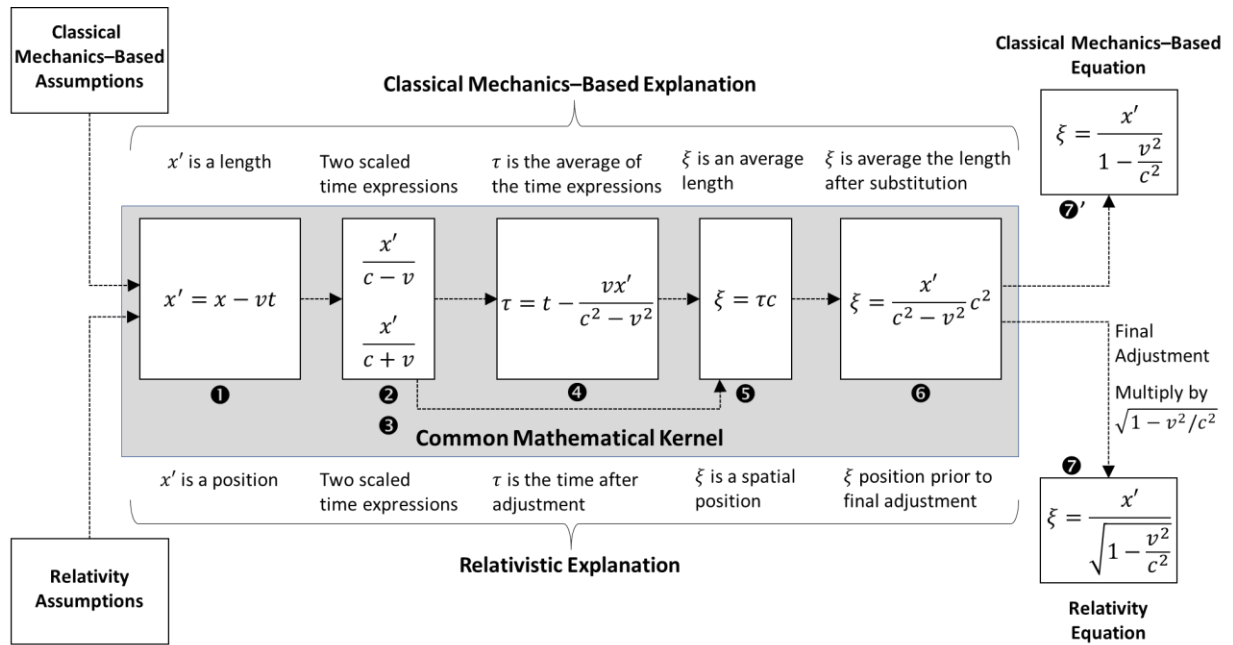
Classical Mechanics–Based Assumptions

Classical Mechanics–Based Explanation

Classical Mechanics–Based Equation

$x'$ is a length

Two scaled time expressions

$\tau$ is the average of the time expressions

$\xi$ is an average length

$\xi$ is average the length after substitution

$\xi = \frac{x'}{1-\frac{v^2}{c^2}}$

❼'

$x' = x - vt$

$\frac{x'}{c-v}$

$\frac{x'}{c+v}$

$\tau = t - \frac{vx'}{c^2-v^2}$

$\xi = \tau c$

$\xi = \frac{x'}{c^2-v^2}c^2$

Final Adjustment

Multiply by $\sqrt{1-v^2/c^2}$

❶ ❷ ❸ ❹ ❺ ❻

Common Mathematical Kernel

$x'$ is a position

Two scaled time expressions

$\tau$ is the time after adjustment

$\xi$ is a spatial position

$\xi$ position prior to final adjustment

❼

$\xi = \frac{x'}{\sqrt{1-\frac{v^2}{c^2}}}$

Relativistic Explanation

Relativity Assumptions

Relativity Equation